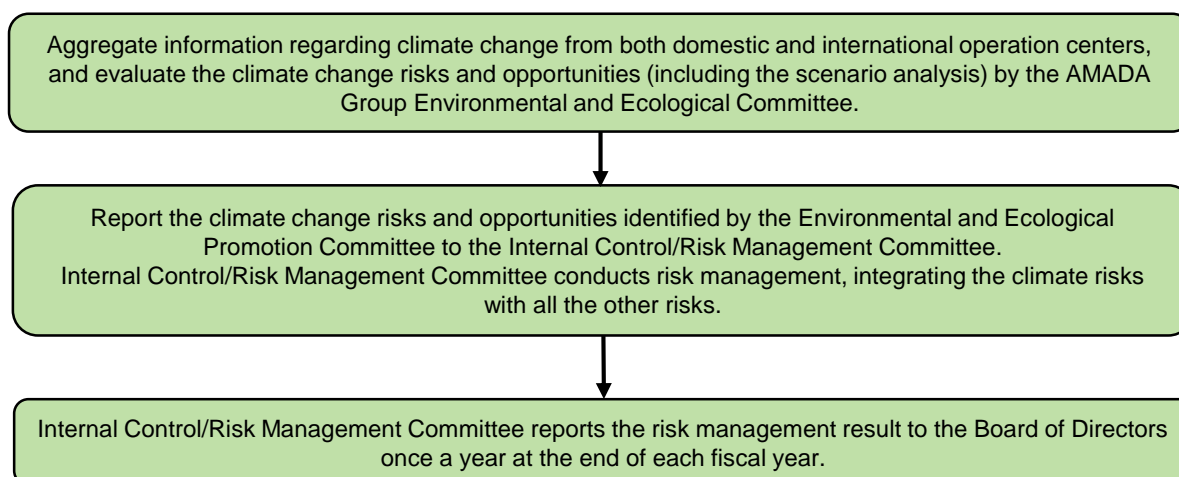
Aggregate information regarding climate change from both domestic and international operation centers, and evaluate the climate change risks and opportunities (including the scenario analysis) by the AMADA Group Environmental and Ecological Committee.

Report the climate change risks and opportunities identified by the Environmental and Ecological Promotion Committee to the Internal Control/Risk Management Committee.
Internal Control/Risk Management Committee conducts risk management, integrating the climate risks with all the other risks.

Internal Control/Risk Management Committee reports the risk management result to the Board of Directors once a year at the end of each fiscal year.